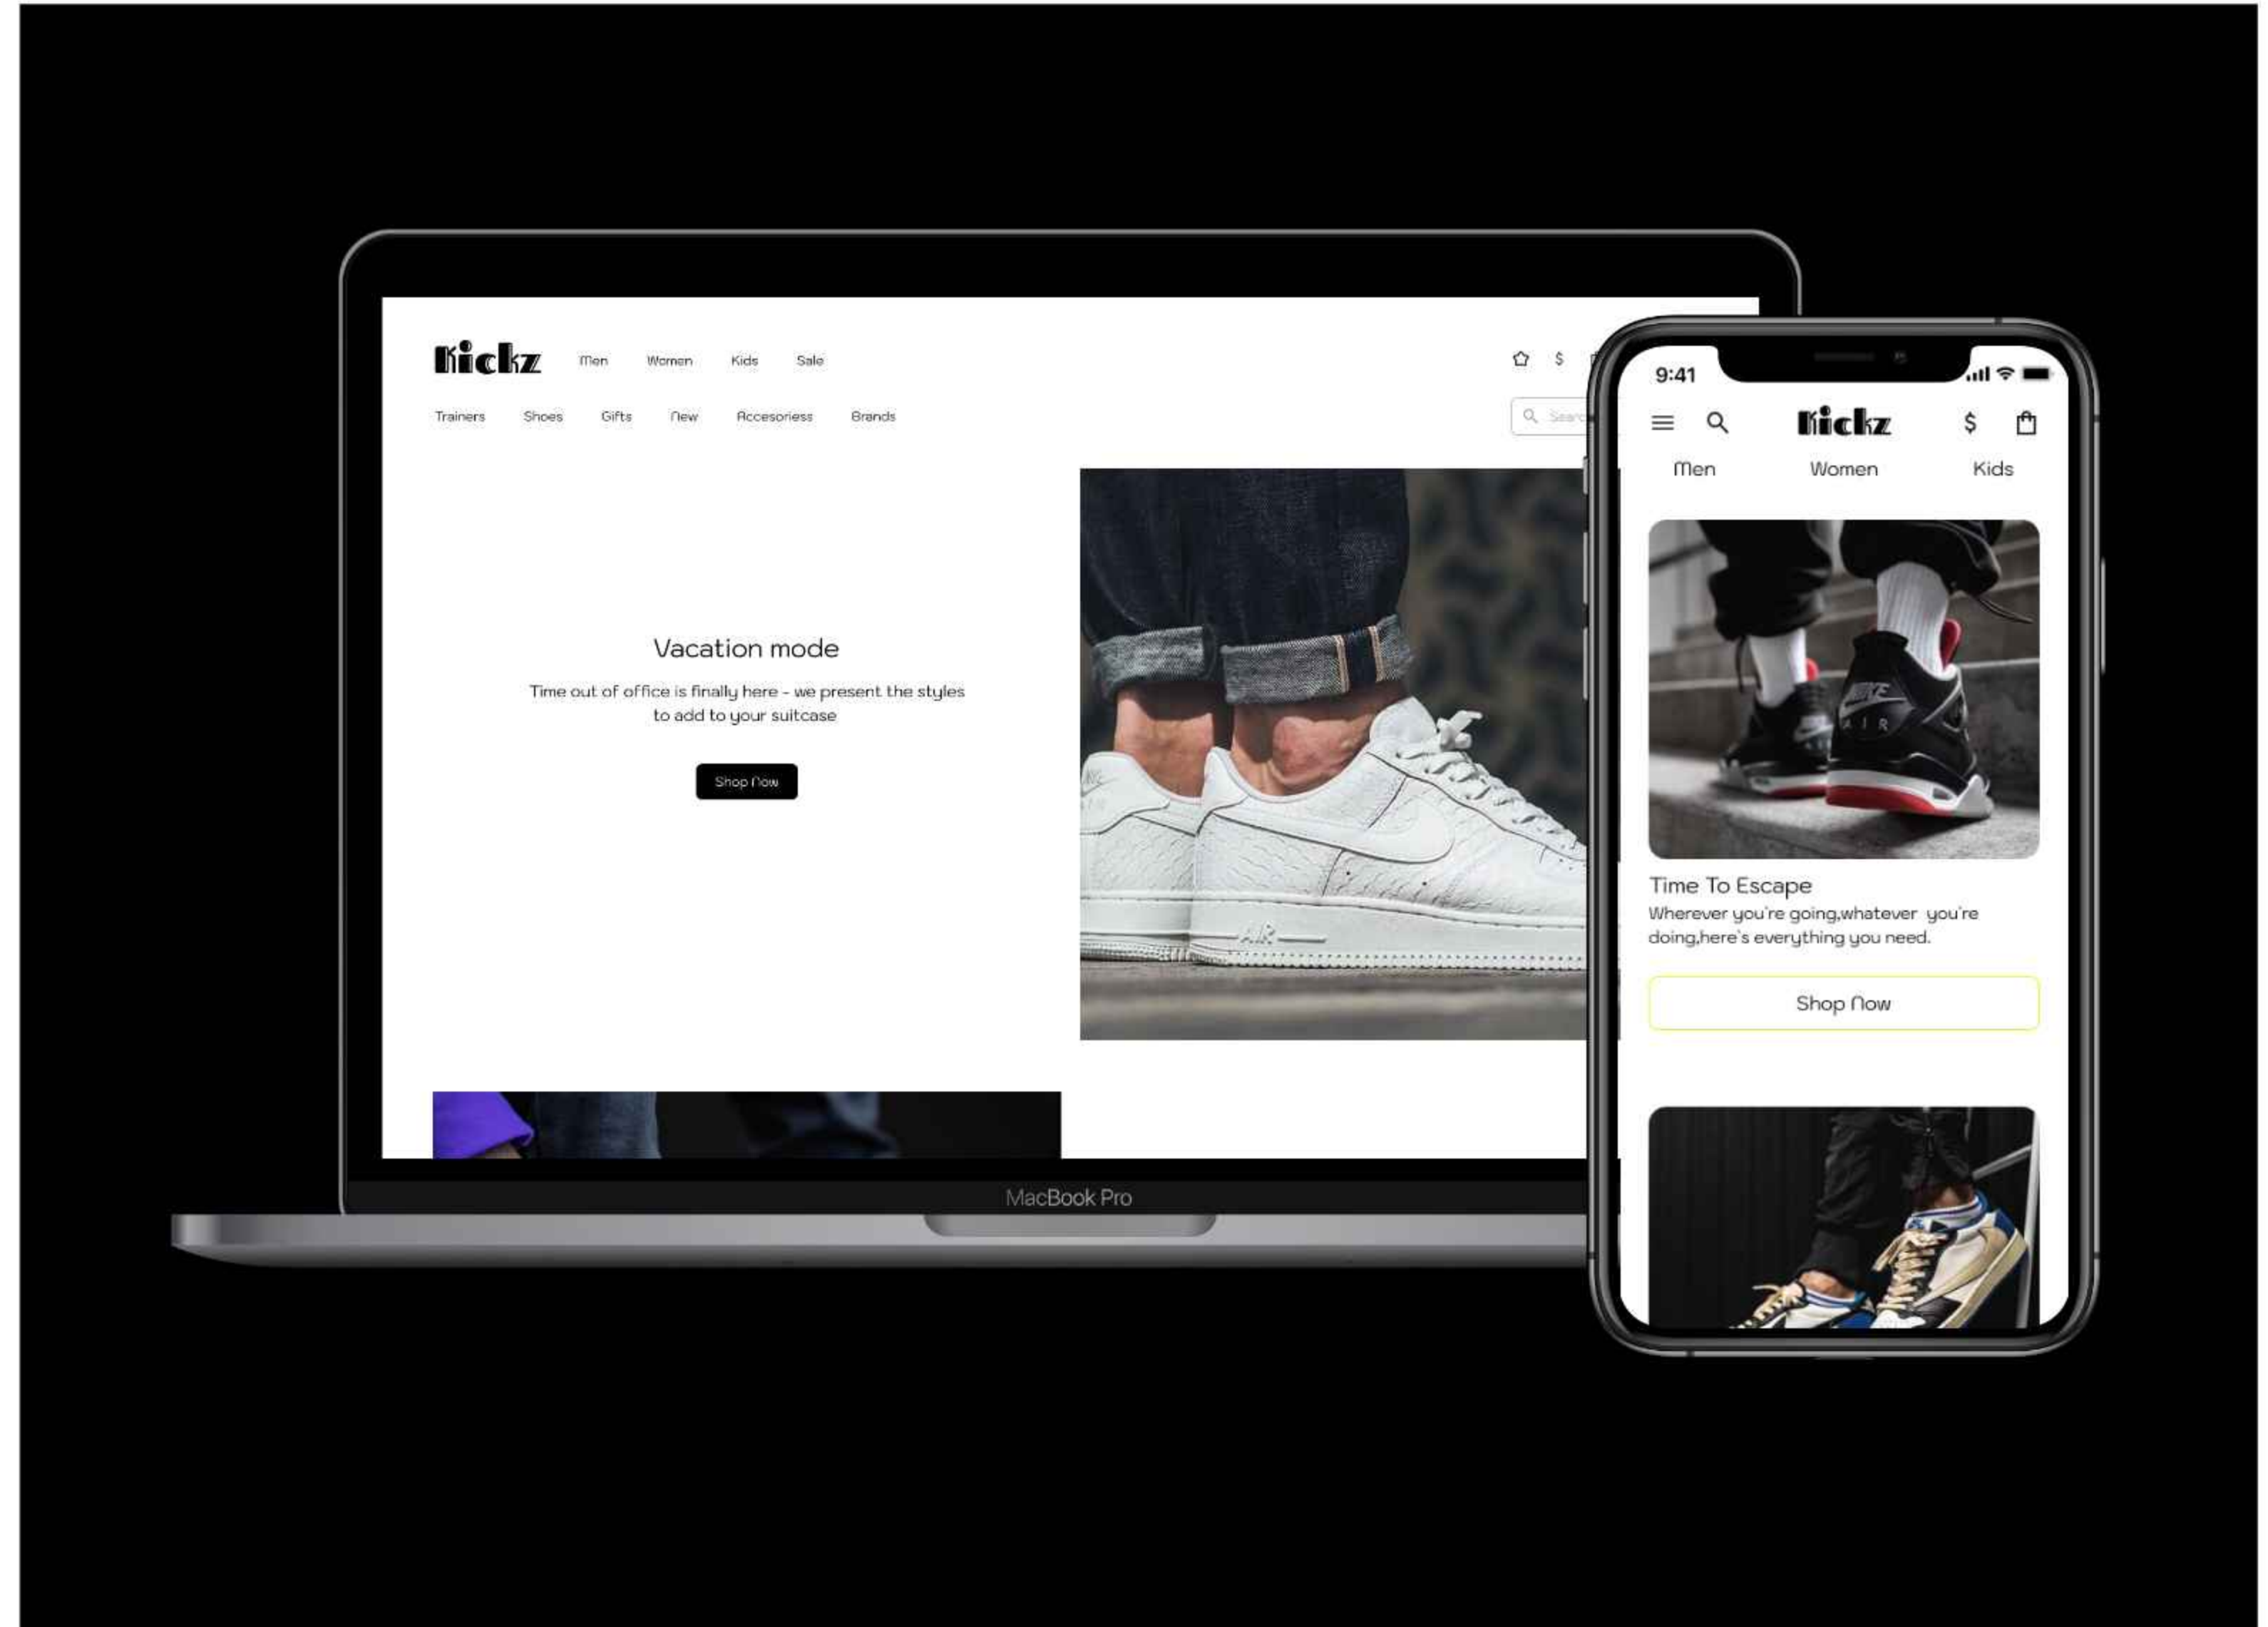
Kickz Men Women Kids Sale

$

Trainers Shoes Gifts New Accesoriess Brands

Searc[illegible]

Vacation mode

Time out of office is finally here - we present the styles to add to your suitcase

Shop Now

MacBook Pro

9:41

Kickz

$

Men Women Kids

Time To Escape

Wherever you're going,whatever you're doing,here's everything you need.

Shop Now